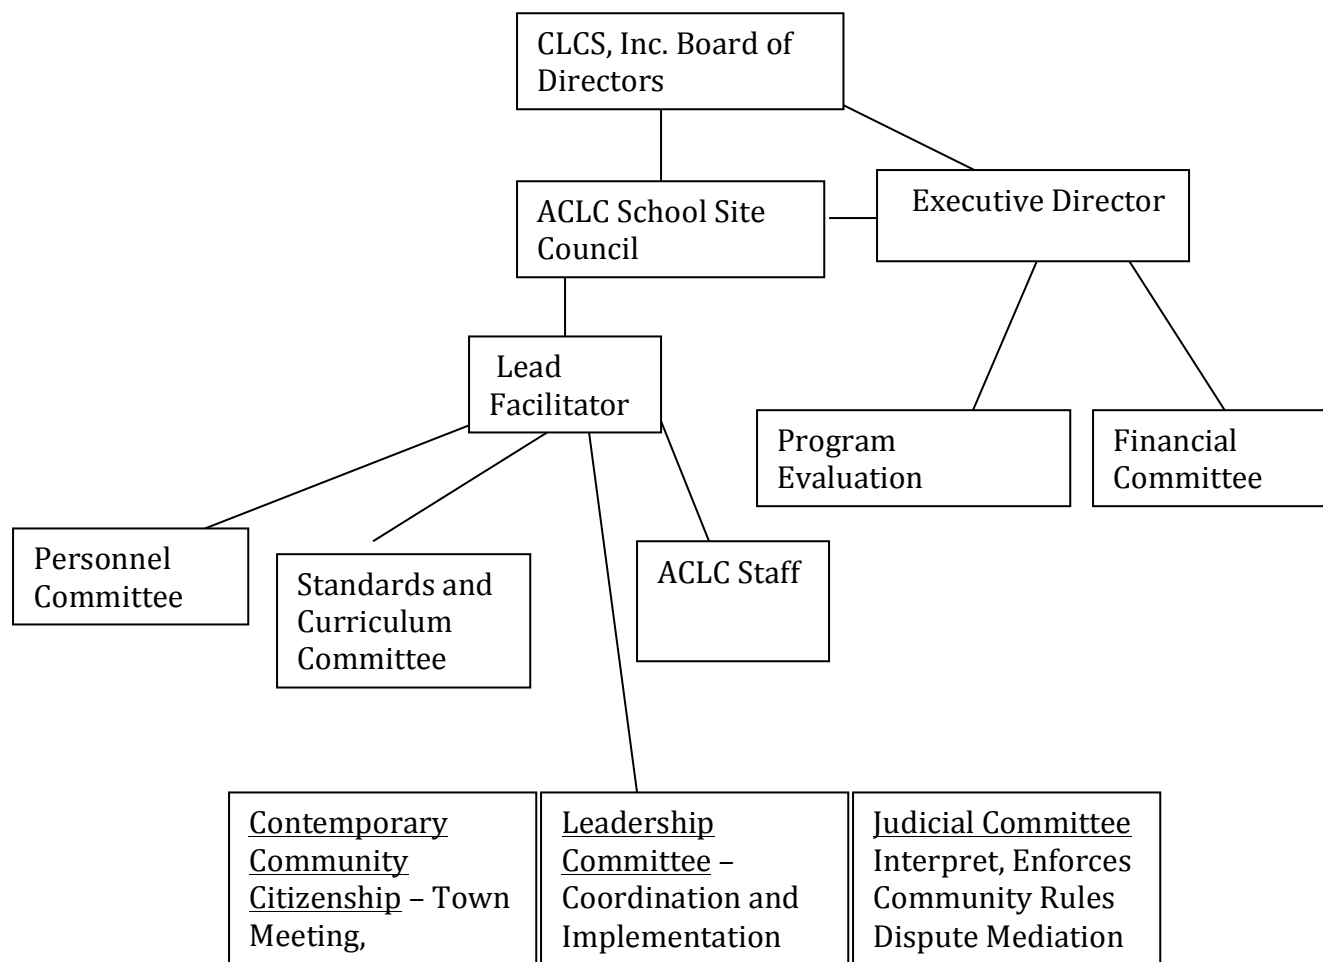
CLCS, Inc. Board of Directors

ACLC School Site Council

Executive Director

Lead Facilitator

Program Evaluation

Financial Committee

Personnel Committee

Standards and Curriculum Committee

ACLC Staff

Contemporary Community Citizenship – Town Meeting,

Leadership Committee – Coordination and Implementation

Judicial Committee Interpret, Enforces Community Rules Dispute Mediation